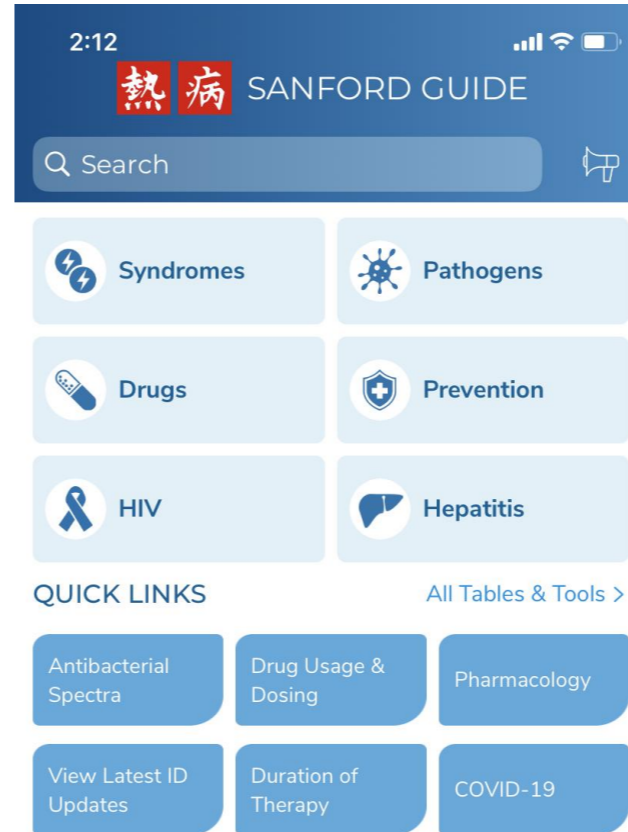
2:12

熱 病 SANFORD GUIDE

Search

Syndromes

Pathogens

Drugs

Prevention

HIV

Hepatitis

QUICK LINKS

All Tables & Tools >

Antibacterial Spectra

Drug Usage & Dosing

Pharmacology

View Latest ID Updates

Duration of Therapy

COVID-19